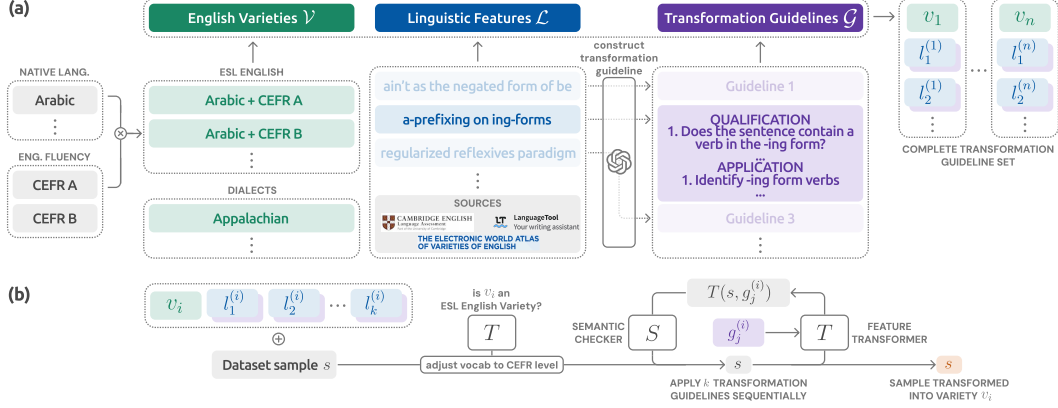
(a)

English Varieties $\mathcal{V}$

Linguistic Features $\mathcal{L}$

Transformation Guidelines $\mathcal{G}$

$v_1$

$l_1^{(1)}$

$l_2^{(1)}$

⋮

⋯

$v_n$

$l_1^{(n)}$

$l_2^{(n)}$

⋮

COMPLETE TRANSFORMATION GUIDELINE SET

NATIVE LANG.

Arabic

⋮

ENG. FLUENCY

CEFR A

CEFR B

ESL ENGLISH

Arabic + CEFR A

Arabic + CEFR B

⋮

DIALECTS

Appalachian

⋮

ain't as the negated form of be

a-prefixing on ing-forms

regularized reflexives paradigm

⋮

SOURCES

CAMBRIDGE ENGLISH Language Assessment

LT LanguageTool Your writing assistant

THE ELECTRONIC WORLD ATLAS OF VARIETIES OF ENGLISH

construct transformation guideline

Guideline 1

QUALIFICATION

1. Does the sentence contain a verb in the -ing form?

...

APPLICATION

1. Identify -ing form verbs

...

Guideline 3

⋮

(b)

$v_i$

$l_1^{(i)}$

$l_2^{(i)}$

⋯

$l_k^{(i)}$

⊕

Dataset sample $s$

is $v_i$ an ESL English Variety?

$T$

adjust vocab to CEFR level

$T(s, g_j^{(i)})$

SEMANTIC CHECKER

$S$

$g_j^{(i)}$

$T$

FEATURE TRANSFORMER

$s$

APPLY $k$ TRANSFORMATION GUIDELINES SEQUENTIALLY

$s$

SAMPLE TRANSFORMED INTO VARIETY $v_i$